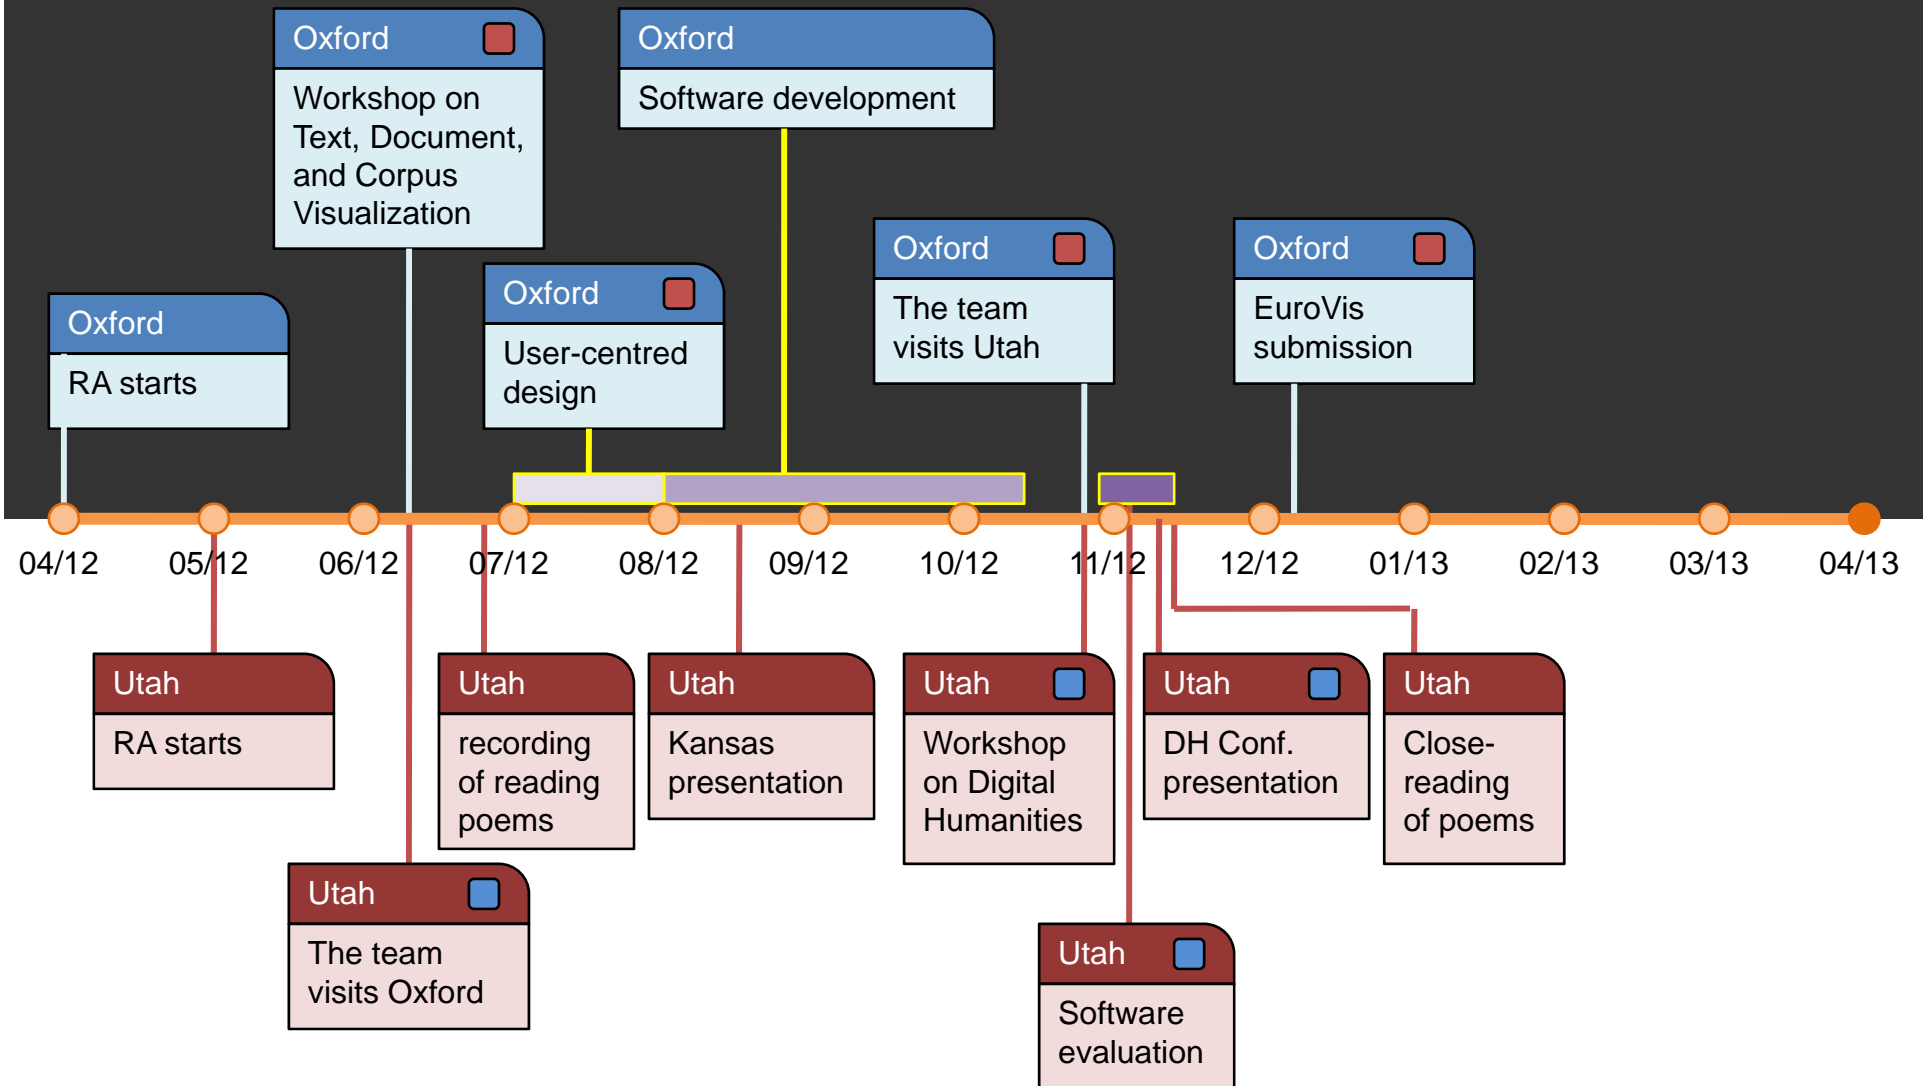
Oxford
Workshop on Text, Document, and Corpus Visualization

Oxford
Software development

Oxford
RA starts

Oxford
User-centred design

Oxford
The team visits Utah

Oxford
EuroVis submission

04/12 05/12 06/12 07/12 08/12 09/12 10/12 11/12 12/12 01/13 02/13 03/13 04/13

Utah
RA starts

Utah
recording of reading poems

Utah
Kansas presentation

Utah
Workshop on Digital Humanities

Utah
DH Conf. presentation

Utah
Close-reading of poems

Utah
The team visits Oxford

Utah
Software evaluation